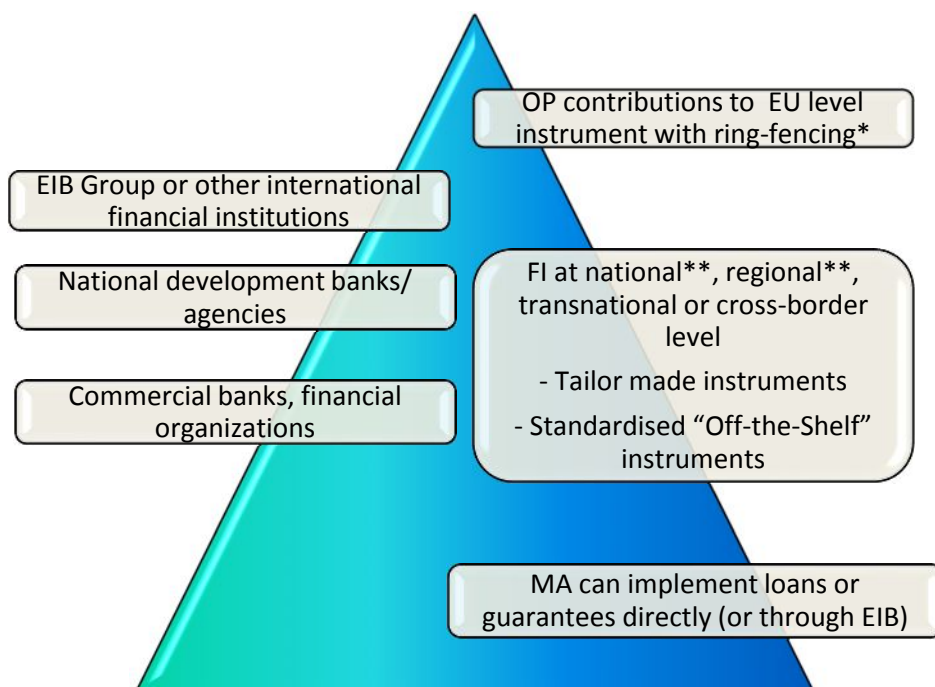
OP contributions to EU level instrument with ring-fencing*

EIB Group or other international financial institutions

National development banks/ agencies

Commercial banks, financial organizations

FI at national**, regional**, transnational or cross-border level

- Tailor made instruments

- Standardised “Off-the-Shelf” instruments

MA can implement loans or guarantees directly (or through EIB)